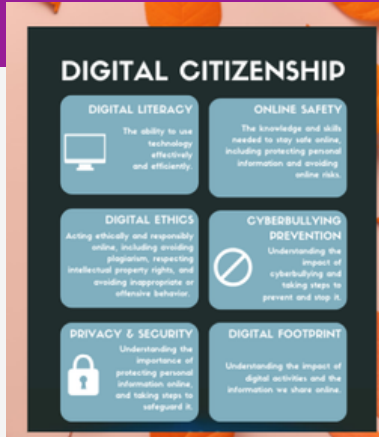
DIGITAL CITIZENSHIP

DIGITAL LITERACY

The ability to use technology effectively and efficiently.

ONLINE SAFETY

The knowledge and skills needed to stay safe online, including protecting personal information and avoiding online risks.

DIGITAL ETHICS

Acting ethically and responsibly online, including avoiding plagiarism, respecting intellectual property rights, and avoiding inappropriate or offensive behavior.

CYBERBULLYING PREVENTION

Understanding the impact of cyberbullying and taking steps to prevent and stop it.

PRIVACY & SECURITY

Understanding the importance of protecting personal information online, and taking steps to safeguard it.

DIGITAL FOOTPRINT

Understanding the impact of digital activities and the information we share online.